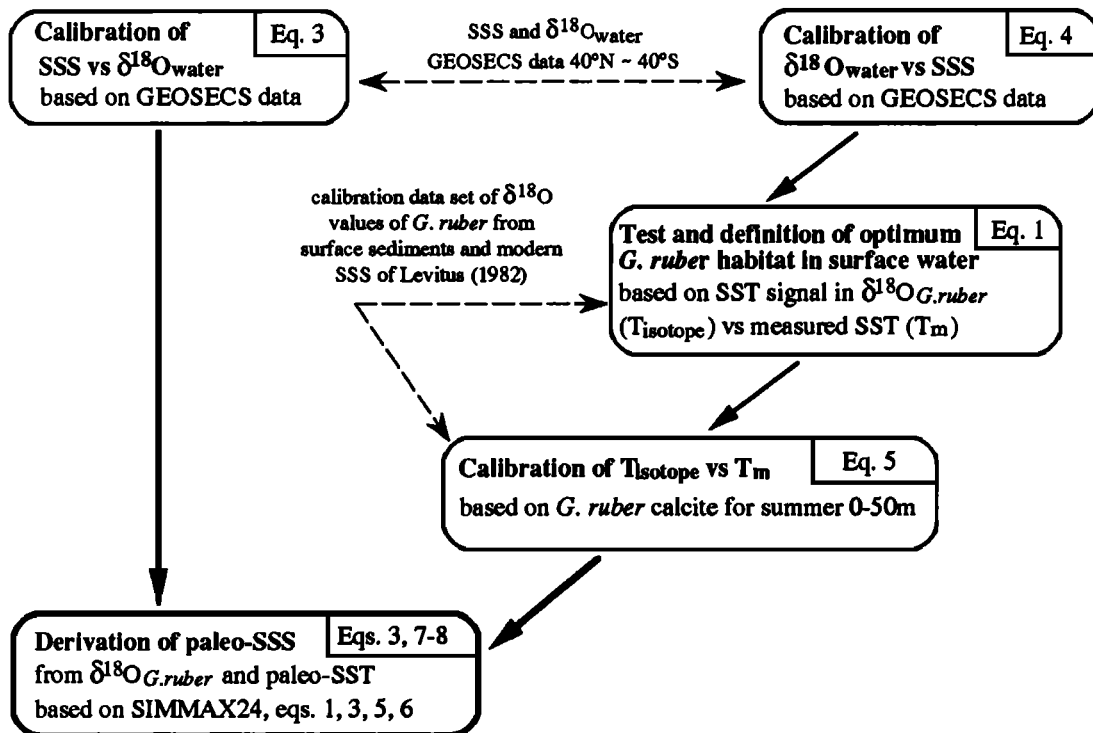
Calibration of SSS vs $\delta^{18}O_{water}$ based on GEOSECS data

Eq. 3

SSS and $\delta^{18}O_{water}$ GEOSECS data 40°N ~ 40°S

Calibration of $\delta^{18}O_{water}$ vs SSS based on GEOSECS data

Eq. 4

calibration data set of $\delta^{18}O$ values of G. ruber from surface sediments and modern SSS of Levitus (1982)

Test and definition of optimum G. ruber habitat in surface water based on SST signal in $\delta^{18}O_{G.ruber}$ ($T_{isotope}$) vs measured SST ($T_m$)

Eq. 1

Calibration of $T_{Isotope}$ vs $T_m$ based on G. ruber calcite for summer 0-50m

Eq. 5

Derivation of paleo-SSS from $\delta^{18}O_{G.ruber}$ and paleo-SST based on SIMMAX24, eqs. 1, 3, 5, 6

Eqs. 3, 7-8